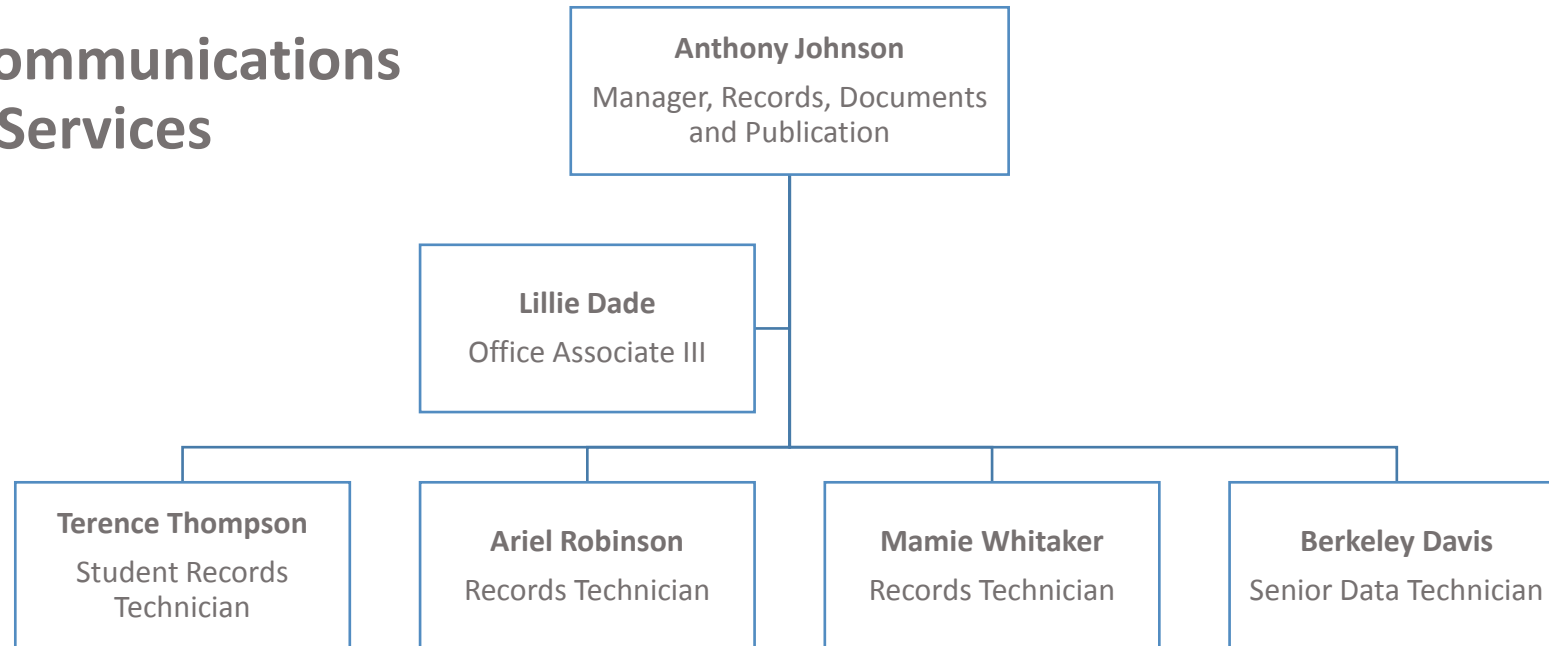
ommunications
Services

Anthony Johnson
Manager, Records, Documents and Publication

Lillie Dade
Office Associate III

Terence Thompson
Student Records Technician

Ariel Robinson
Records Technician

Mamie Whitaker
Records Technician

Berkeley Davis
Senior Data Technician